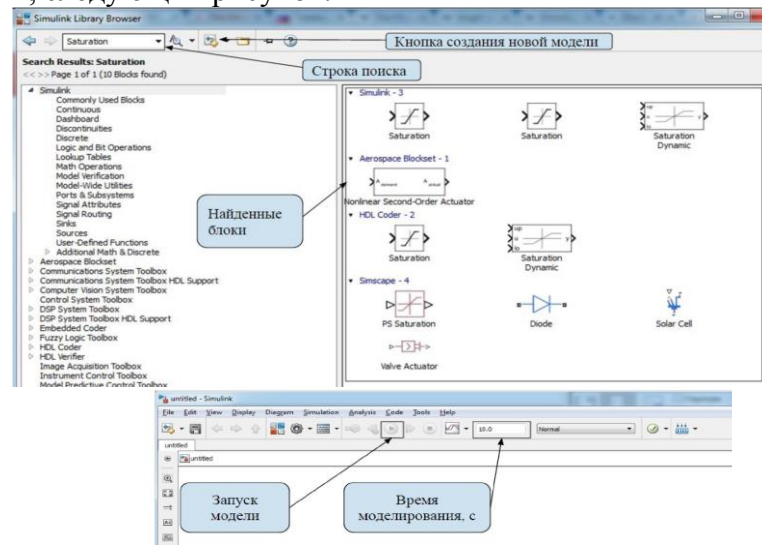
Simulink Library Browser

Saturation

Кнопка создания новой модели

Search Results: Saturation
<< >> Page 1 of 1 (10 Blocks found)

Строка поиска

Simulink
Commonly Used Blocks
Continuous
Dashboard
Discontinuities
Discrete
Logic and Bit Operations
Lookup Tables
Math Operations
Model Verification
Model-Wide Utilities
Ports & Subsystems
Signal Attributes
Signal Routing
Sinks
Sources
User-Defined Functions
Additional Math & Discrete
Aerospace Blockset
Communications System Toolbox
Communications System Toolbox HDL Support
Computer Vision System Toolbox
Control System Toolbox
DSP System Toolbox
DSP System Toolbox HDL Support
Embedded Coder
Fuzzy Logic Toolbox
HDL Coder
HDL Verifier
Image Acquisition Toolbox
Instrument Control Toolbox
Model Predictive Control Toolbox

Simulink - 3
Saturation
Saturation
Saturation Dynamic
Aerospace Blockset - 1
Nonlinear Second-Order Actuator
HDL Coder - 2
Saturation
Saturation Dynamic
Simscape - 4
PS Saturation
Diode
Solar Cell
Valve Actuator

Найденные блоки

untitled - Simulink
File Edit View Display Diagram Simulation Analysis Code Tools Help
10.0
Normal
untitled
untitled

Запуск модели

Время моделирования, с